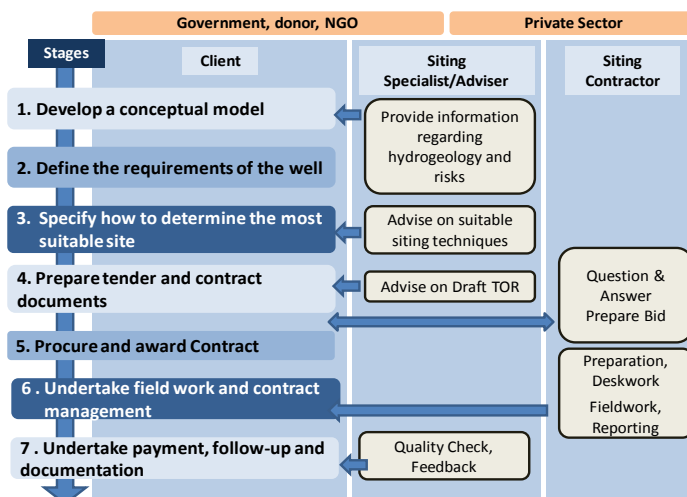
Government, donor, NGO

Private Sector

Stages

Client

Siting Specialist/Adviser

Siting Contractor

1. Develop a conceptual model

Provide information regarding hydrogeology and risks

2. Define the requirements of the well

3. Specify how to determine the most suitable site

Advise on suitable siting techniques

4. Prepare tender and contract documents

Advise on Draft TOR

Question & Answer Prepare Bid

5. Procure and award Contract

6 . Undertake field work and contract management

Preparation, Deskwork

Fieldwork, Reporting

7 . Undertake payment, follow-up and documentation

Quality Check, Feedback